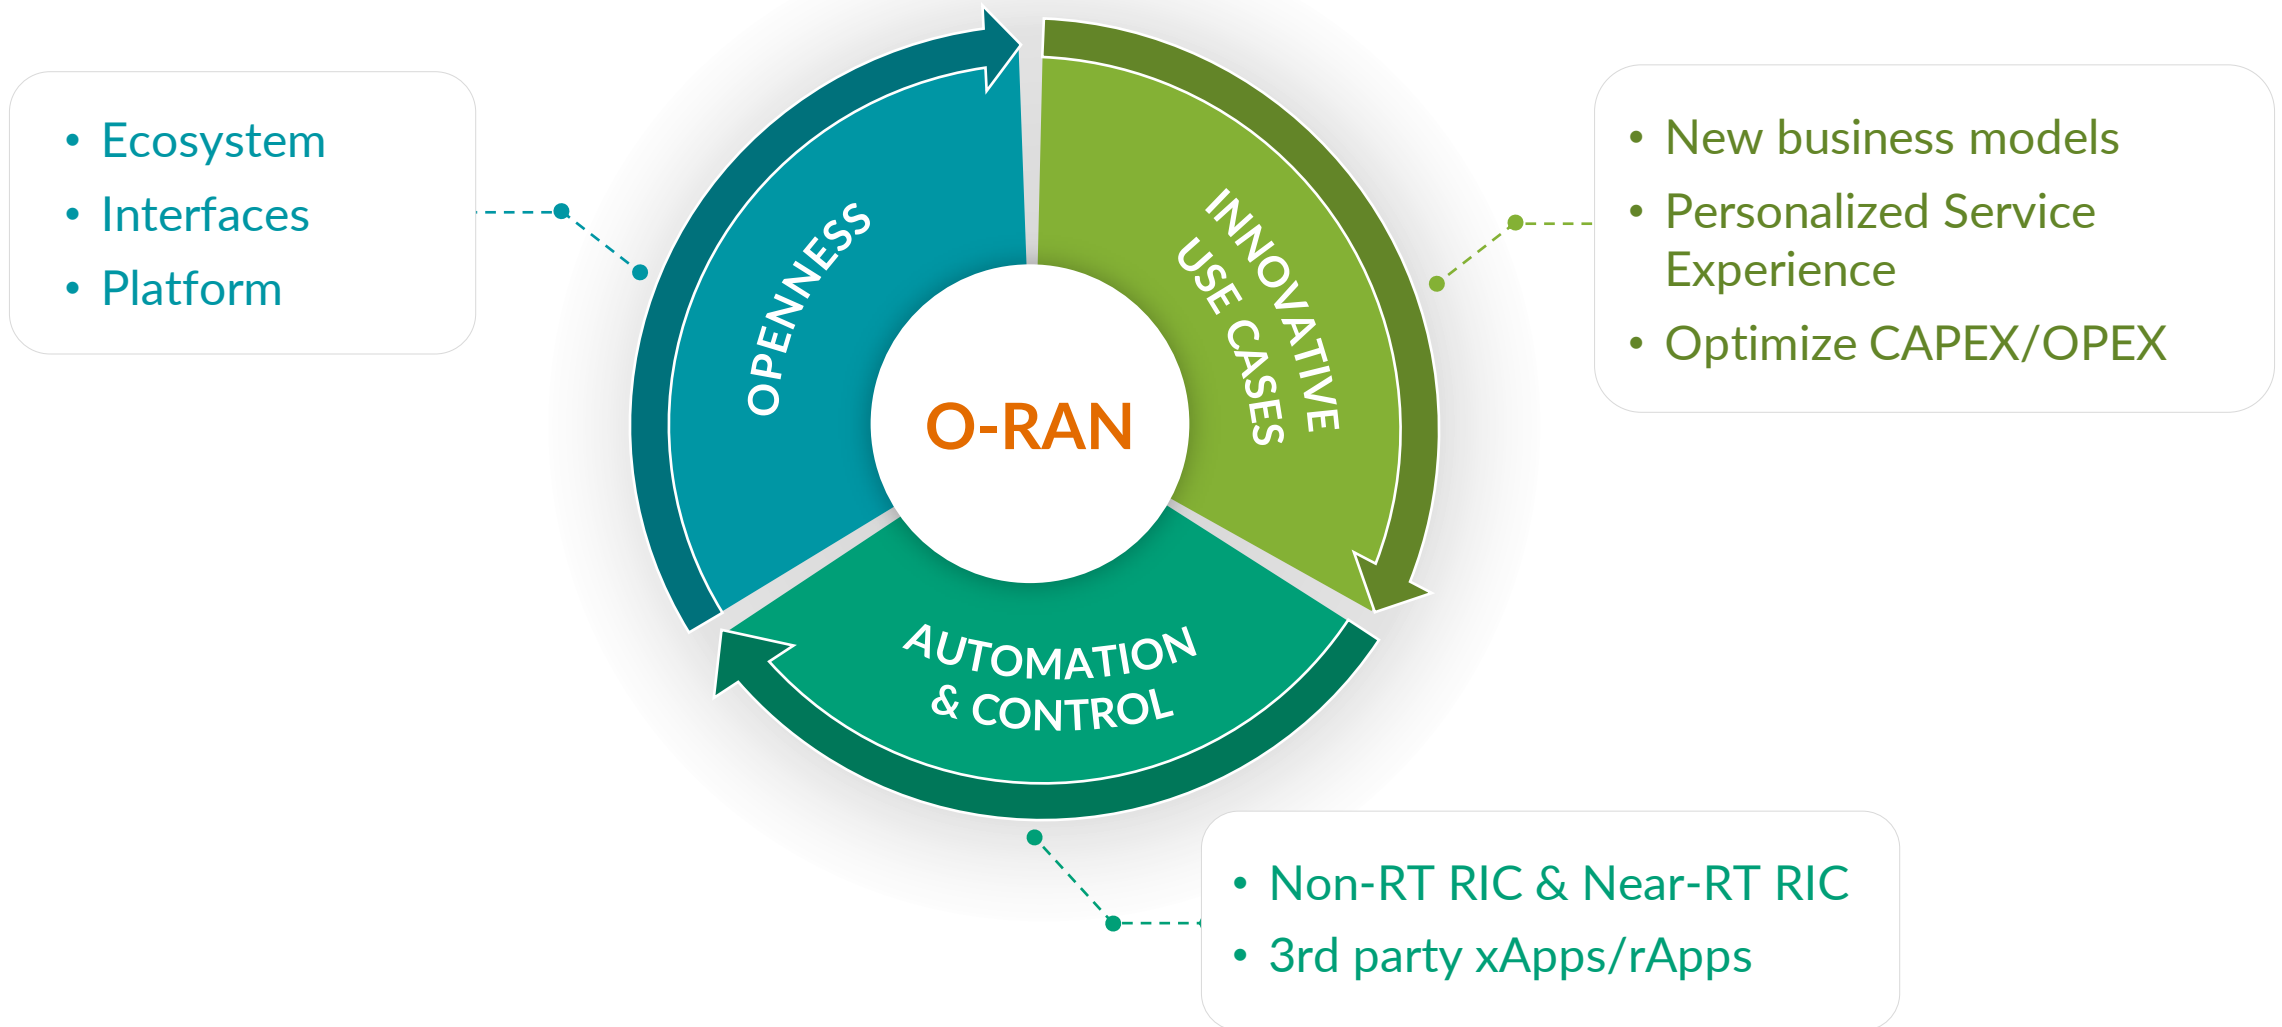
- Ecosystem
- Interfaces
- Platform

OPENNESS

INNOVATIVE USE CASES

O-RAN

AUTOMATION & CONTROL

- New business models
- Personalized Service Experience
- Optimize CAPEX/OPEX

- Non-RT RIC & Near-RT RIC
- 3rd party xApps/rApps